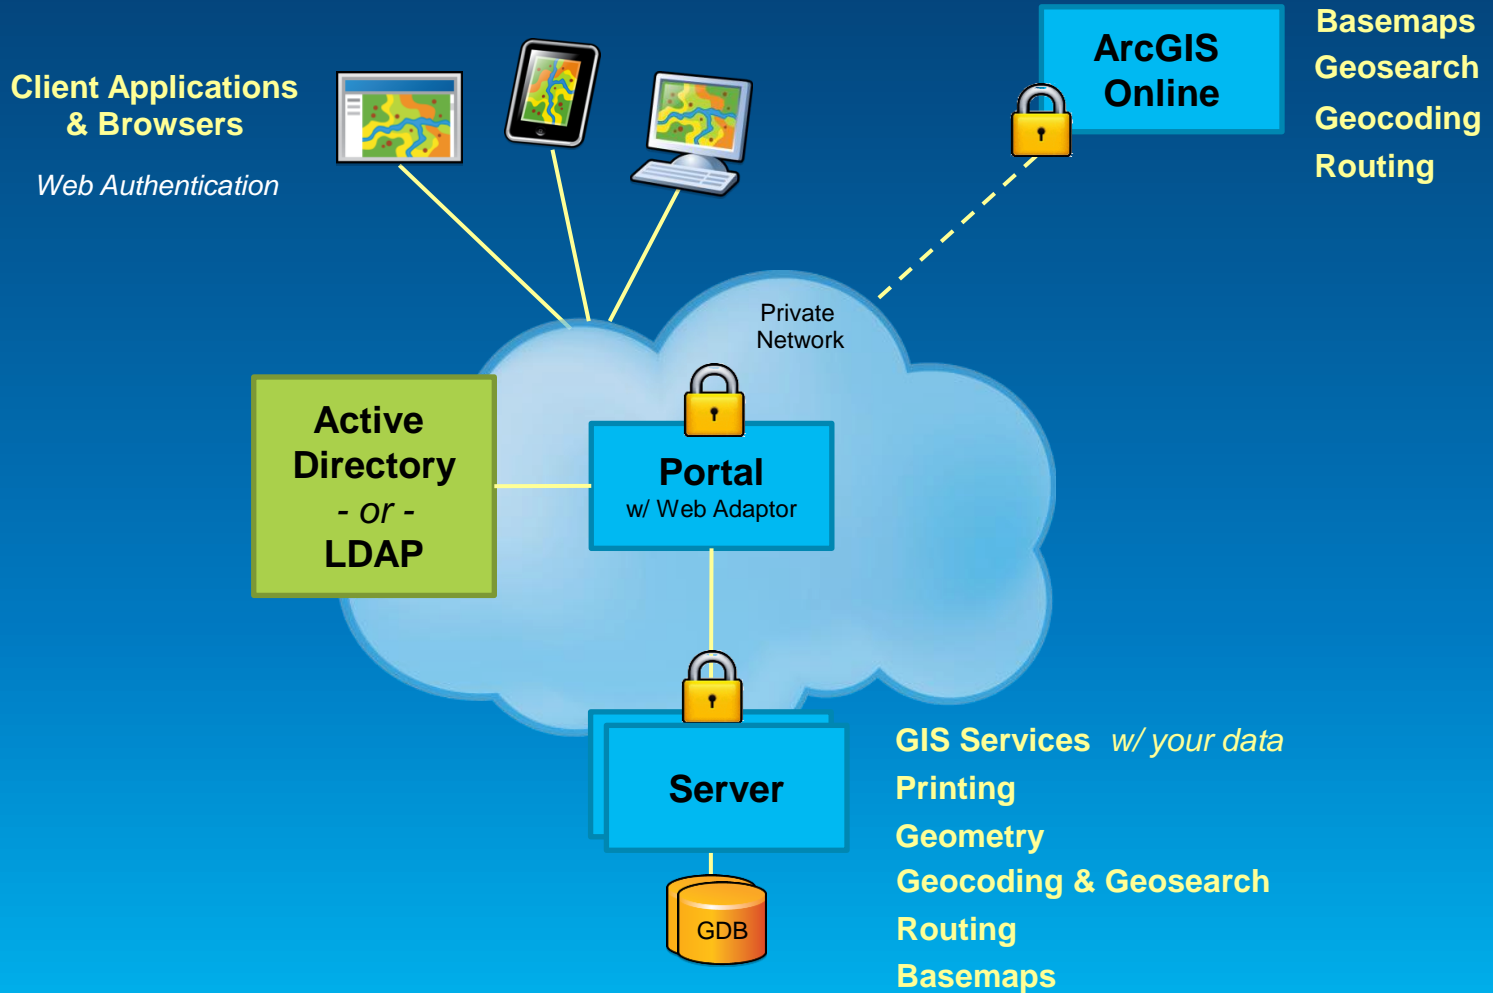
Client Applications & Browsers

Web Authentication

ArcGIS Online

Basemaps
Geosearch
Geocoding
Routing

Private Network

Active Directory
- or -
LDAP

Portal
w/ Web Adaptor

Server

GDB

GIS Services w/ your data
Printing
Geometry
Geocoding & Geosearch
Routing
Basemaps